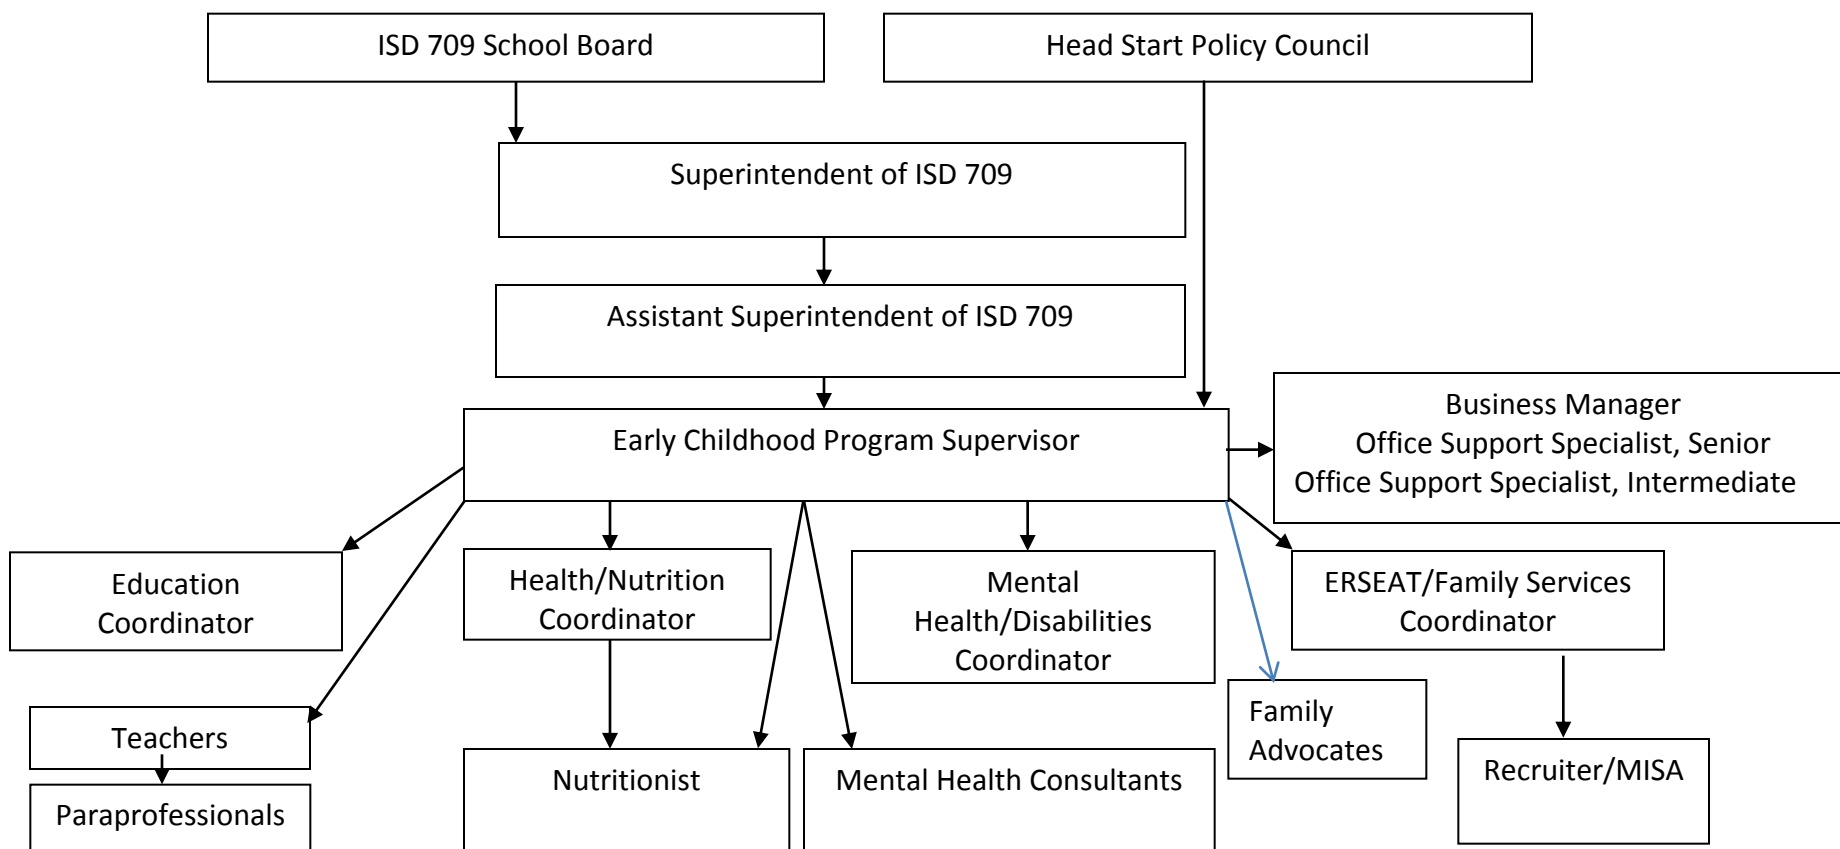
ISD 709 School Board

Head Start Policy Council

Superintendent of ISD 709

Assistant Superintendent of ISD 709

Early Childhood Program Supervisor

Business Manager
Office Support Specialist, Senior
Office Support Specialist, Intermediate

Education Coordinator

Health/Nutrition Coordinator

Mental Health/Disabilities Coordinator

ERSEAT/Family Services Coordinator

Family Advocates

Teachers

Paraprofessionals

Nutritionist

Mental Health Consultants

Recruiter/MISA